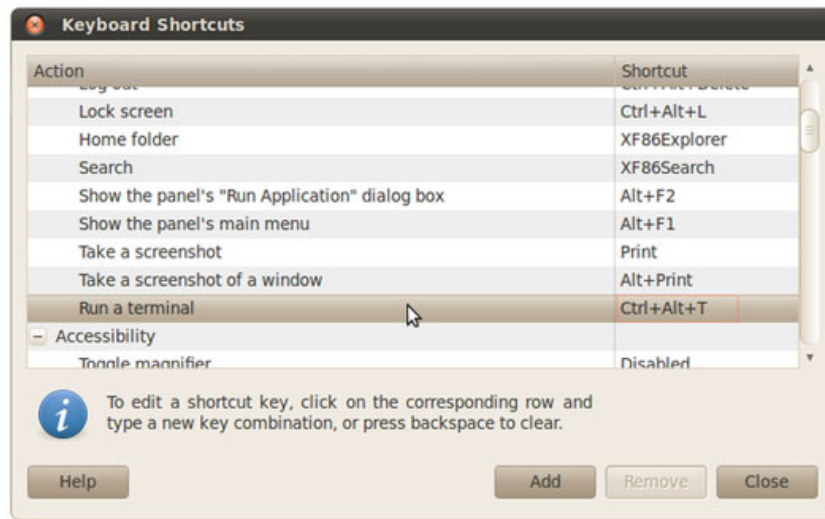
Keyboard Shortcuts

| Action | Shortcut |
|---|---|
| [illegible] | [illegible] |
| Lock screen | Ctrl+Alt+L |
| Home folder | XF86Explorer |
| Search | XF86Search |
| Show the panel's "Run Application" dialog box | Alt+F2 |
| Show the panel's main menu | Alt+F1 |
| Take a screenshot | Print |
| Take a screenshot of a window | Alt+Print |
| Run a terminal | Ctrl+Alt+T |
| − Accessibility | |
| Toggle magnifier | Disabled |

To edit a shortcut key, click on the corresponding row and type a new key combination, or press backspace to clear.

Help

Add

Remove

Close